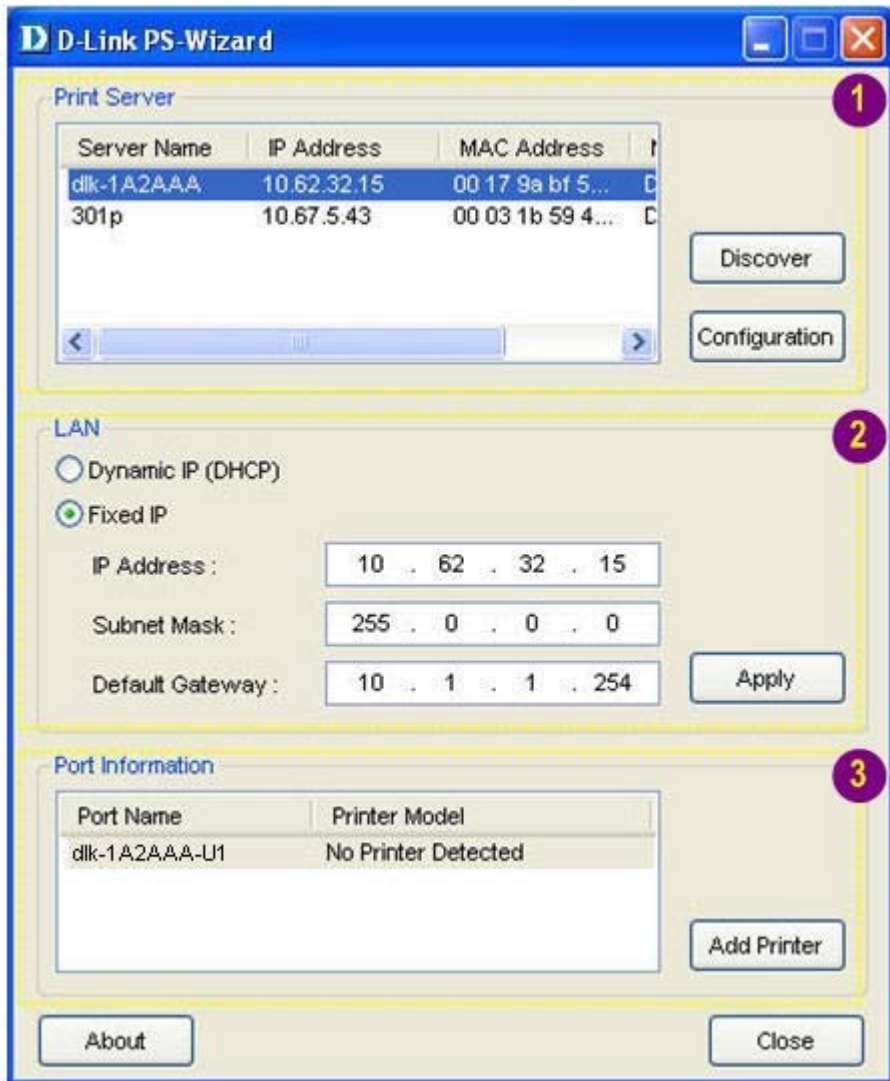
D D-Link PS-Wizard

Print Server

1

| Server Name | IP Address | MAC Address | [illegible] |
|---|---|---|---|
| dlk-1A2AAA | 10.62.32.15 | 00 17 9a bf 5... | D |
| 301p | 10.67.5.43 | 00 03 1b 59 4... | D |

Discover

Configuration

LAN

2

Dynamic IP (DHCP)

Fixed IP

IP Address : 10 . 62 . 32 . 15

Subnet Mask : 255 . 0 . 0 . 0

Default Gateway : 10 . 1 . 1 . 254

Apply

Port Information

3

| Port Name | Printer Model |
|---|---|
| dlk-1A2AAA-U1 | No Printer Detected |

Add Printer

About

Close